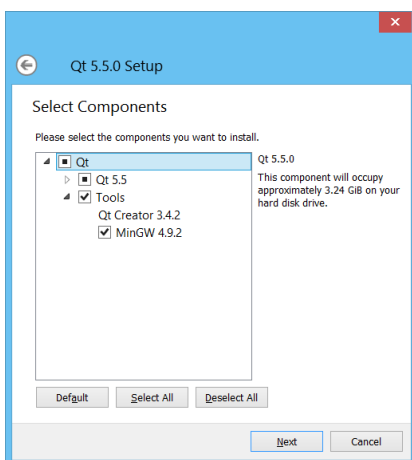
Qt 5.5.0 Setup

Select Components

Please select the components you want to install.

Qt
Qt 5.5
Tools
Qt Creator 3.4.2
MinGW 4.9.2

Qt 5.5.0

This component will occupy approximately 3.24 GiB on your hard disk drive.

Default
Select All
Deselect All

Next
Cancel